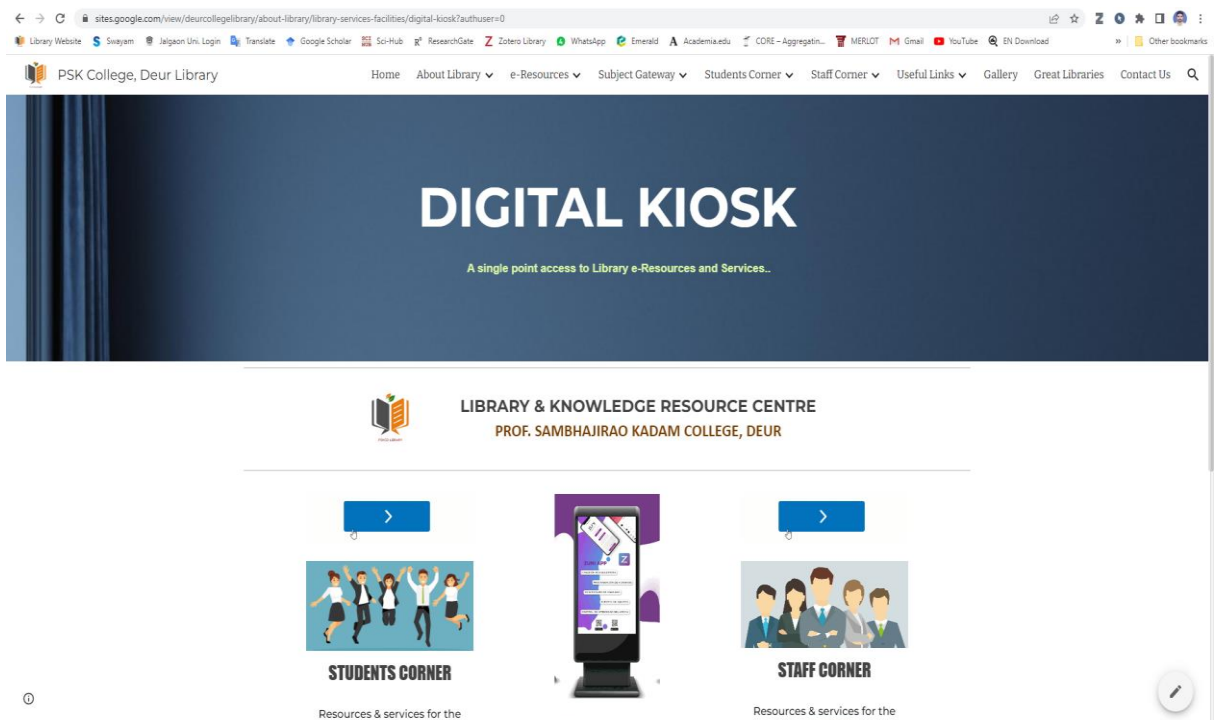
sites.google.com/view/deurcollegelibrary/about-library/library-services-facilities/digital-kiosk?authuser=0

Library Website Swayam Jalgaon Uni. Login Translate Google Scholar Sci-Hub ResearchGate Zotero Library WhatsApp Emerald Academia.edu CORE – Aggregatin... MERLOT Gmail YouTube EN Download » Other bookmarks

PSK College, Deur Library

Home About Library e-Resources Subject Gateway Students Corner Staff Corner Useful Links Gallery Great Libraries Contact Us

DIGITAL KIOSK

A single point access to Library e-Resources and Services..

LIBRARY & KNOWLEDGE RESOURCE CENTRE
PROF. SAMBHAJIRAO KADAM COLLEGE, DEUR

STUDENTS CORNER

Resources & services for the

STAFF CORNER

Resources & services for the